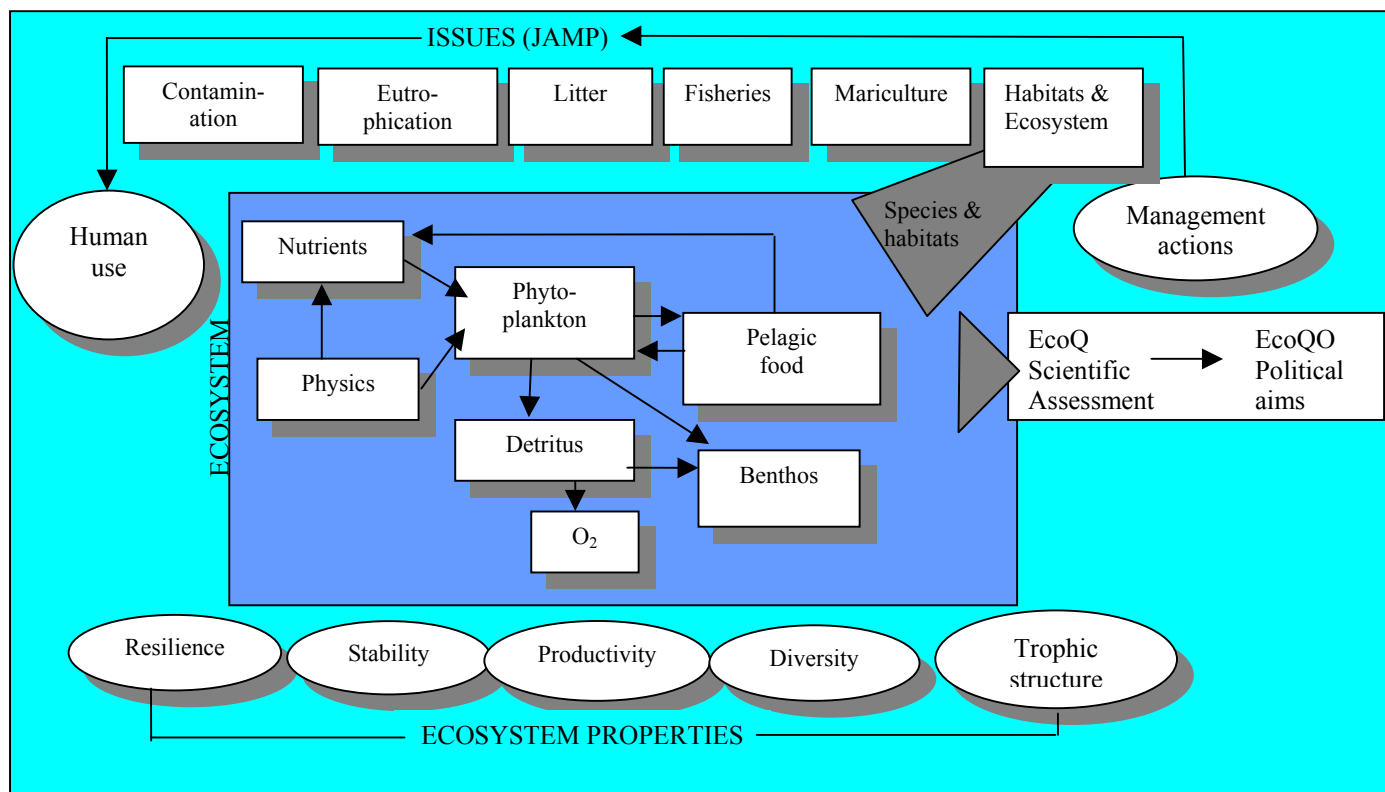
ISSUES (JAMP)

Contamination

Eutrophication

Litter

Fisheries

Mariculture

Habitats & Ecosystem

Human use

Species & habitats

Management actions

ECOSYSTEM

Nutrients

Phytoplankton

Pelagic food

Physics

Detritus

Benthos

$O_2$

EcoQ Scientific Assessment

EcoQO Political aims

Resilience

Stability

Productivity

Diversity

Trophic structure

ECOSYSTEM PROPERTIES